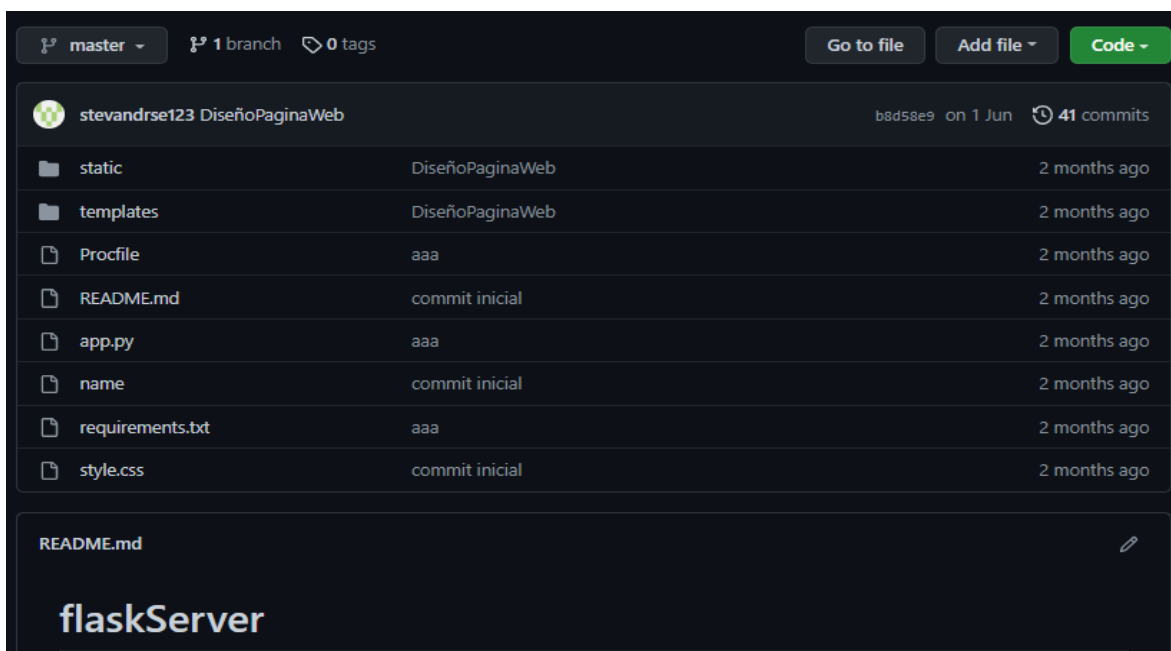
master 1 branch 0 tags Go to file Add file Code

stevandrse123 DiseñoPaginaWeb b8d58e9 on 1 Jun 41 commits

| | | |
|---|---|---|
| static | DiseñoPaginaWeb | 2 months ago |
| templates | DiseñoPaginaWeb | 2 months ago |
| Procfile | aaa | 2 months ago |
| README.md | commit inicial | 2 months ago |
| app.py | aaa | 2 months ago |
| name | commit inicial | 2 months ago |
| requirements.txt | aaa | 2 months ago |
| style.css | commit inicial | 2 months ago |

README.md

flaskServer